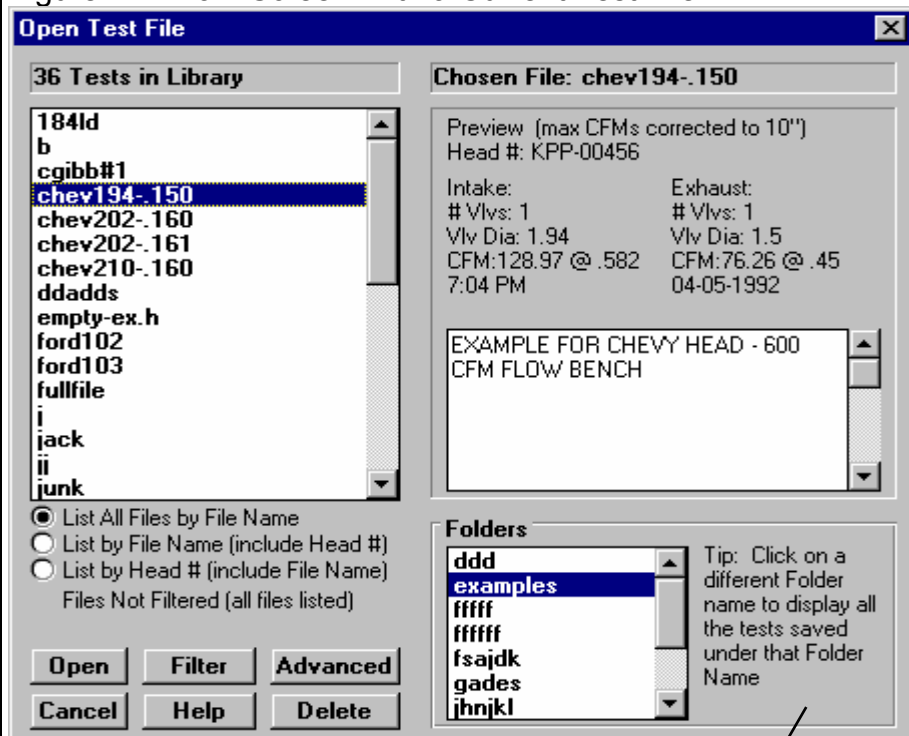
Open Test File

36 Tests in Library

184ld
b
cgibb#1
chev194-.150
chev202-.160
chev202-.161
chev210-.160
ddadds
empty-ex.h
ford102
ford103
fullfile
j
jack
jj
junk

List All Files by File Name
List by File Name (include Head #)
List by Head # (include File Name)
Files Not Filtered (all files listed)

Open | Filter | Advanced
Cancel | Help | Delete

Chosen File: chev194-.150

Preview (max CFMs corrected to 10")
Head #: KPP-00456

Intake:
# Vlvs: 1
Vlv Dia: 1.94
CFM:128.97 @ .582
7:04 PM

Exhaust:
# Vlvs: 1
Vlv Dia: 1.5
CFM:76.26 @ .45
04-05-1992

EXAMPLE FOR CHEVY HEAD - 600 CFM FLOW BENCH

Folders
ddd
examples
fffff
ffffff
fsajdk
gades
jhnjkl

Tip: Click on a different Folder name to display all the tests saved under that Folder Name